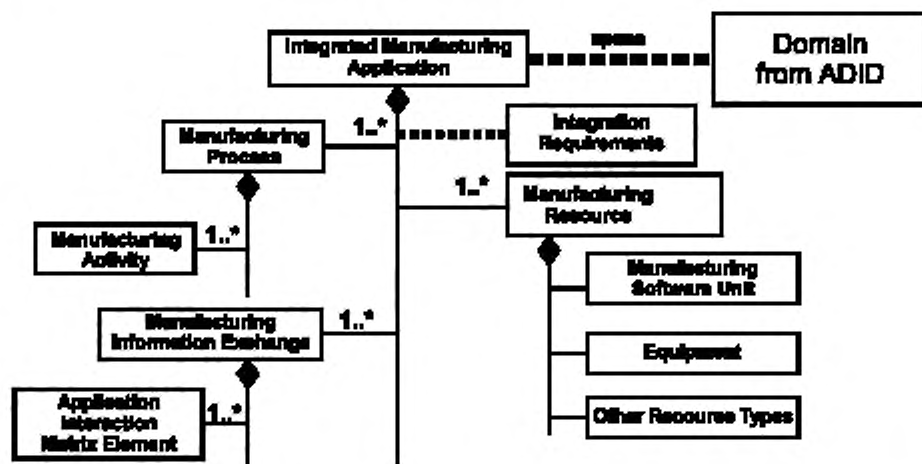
Integrated Manufacturing Application

spans

Domain from ADID

Manufacturing Process

1..*

Integration Requirements

1..*

Manufacturing Resource

Manufacturing Activity

1..*

Manufacturing Software Unit

Manufacturing Information Exchange

1..*

Equipment

Application Interaction Matrix Element

1..*

Other Recourse Types